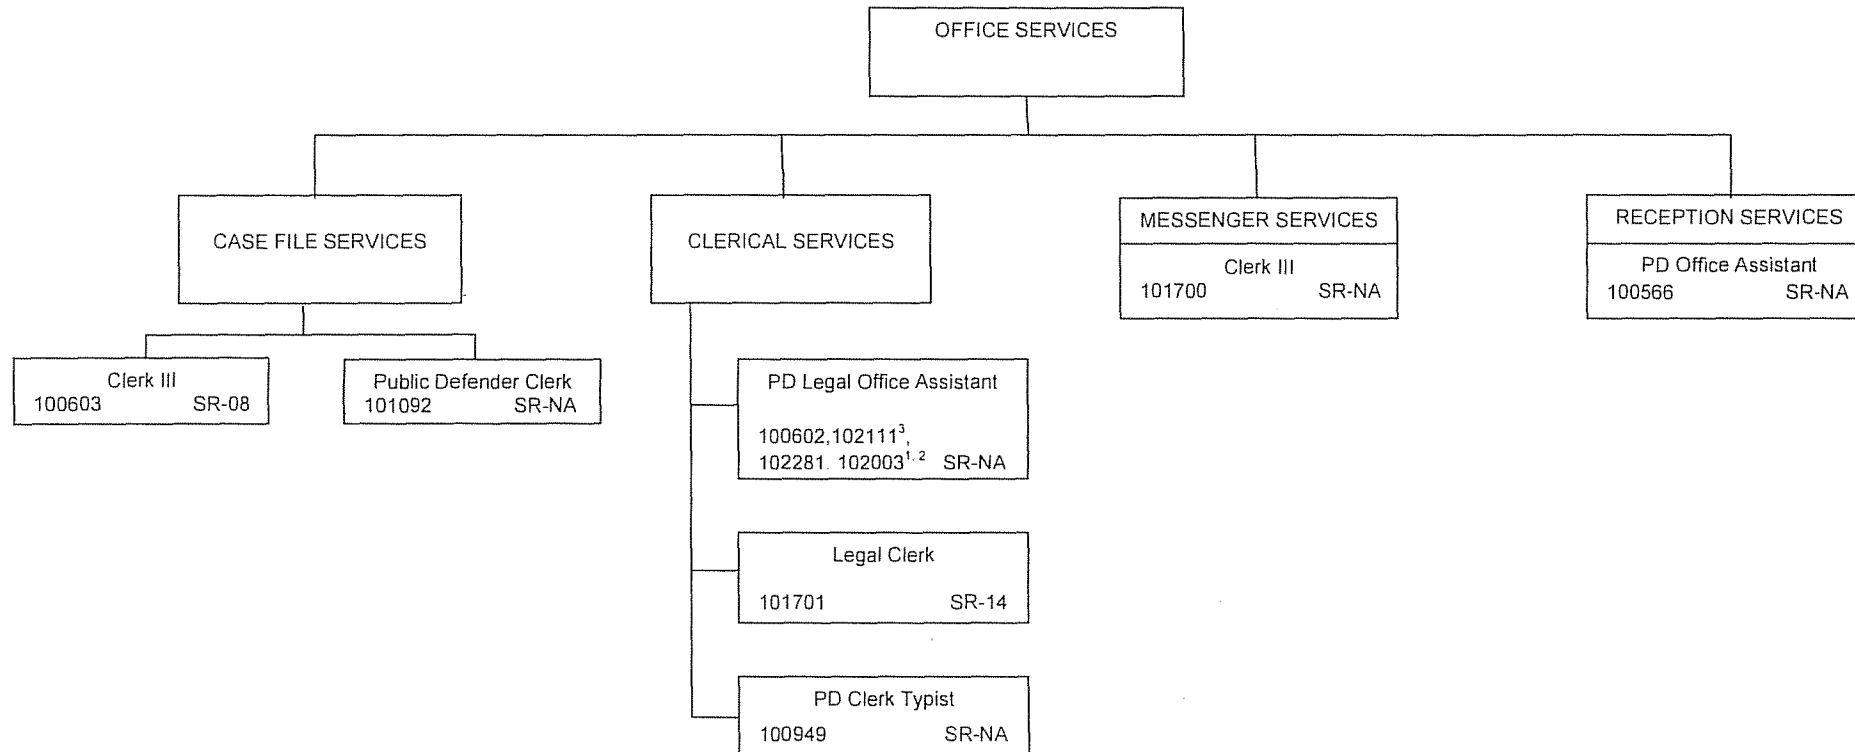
OFFICE SERVICES

CASE FILE SERVICES

Clerk III
100603 SR-08

Public Defender Clerk
101092 SR-NA

CLERICAL SERVICES

PD Legal Office Assistant
100602,102111$^{3}$, 102281. 102003$^{1,2}$ SR-NA

Legal Clerk
101701 SR-14

PD Clerk Typist
100949 SR-NA

MESSENGER SERVICES

Clerk III
101700 SR-NA

RECEPTION SERVICES

PD Office Assistant
100566 SR-NA